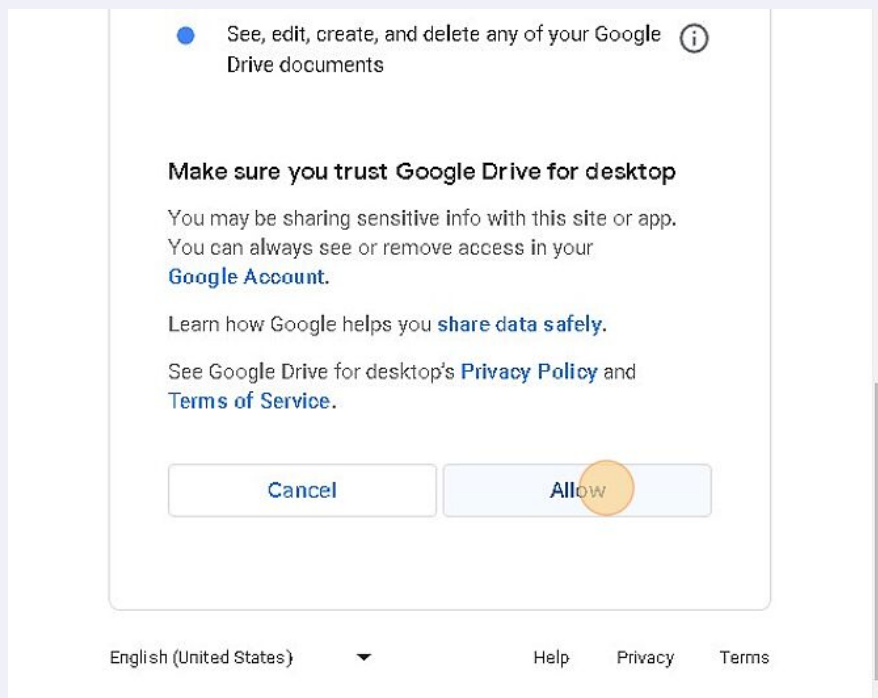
See, edit, create, and delete any of your Google Drive documents

Make sure you trust Google Drive for desktop

You may be sharing sensitive info with this site or app. You can always see or remove access in your Google Account.

Learn how Google helps you share data safely.

See Google Drive for desktop's Privacy Policy and Terms of Service.

Cancel

Allow

English (United States)

Help

Privacy

Terms